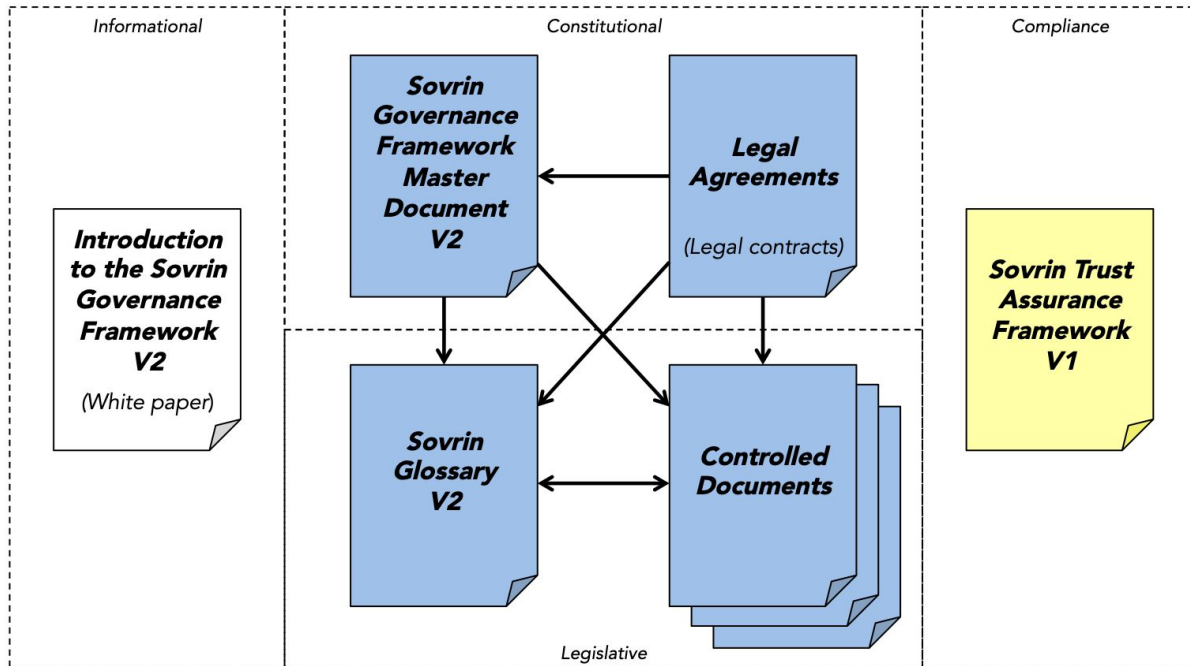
Informational

Constitutional

Compliance

Introduction to the Sovrin Governance Framework V2

(White paper)

Sovrin Governance Framework Master Document V2

Legal Agreements

(Legal contracts)

Sovrin Trust Assurance Framework V1

Sovrin Glossary V2

Controlled Documents

Legislative